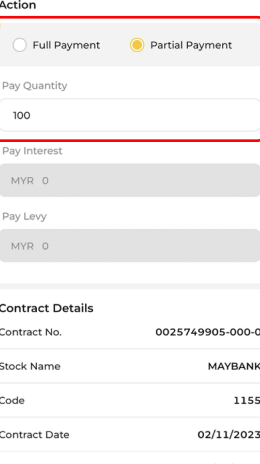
Action

Full Payment

Partial Payment

Pay Quantity

100

Pay Interest

MYR 0

Pay Levy

MYR 0

Contract Details

Contract No.
0025749905-000-0

Stock Name
MAYBANK

Code
1155

Contract Date
02/11/2023